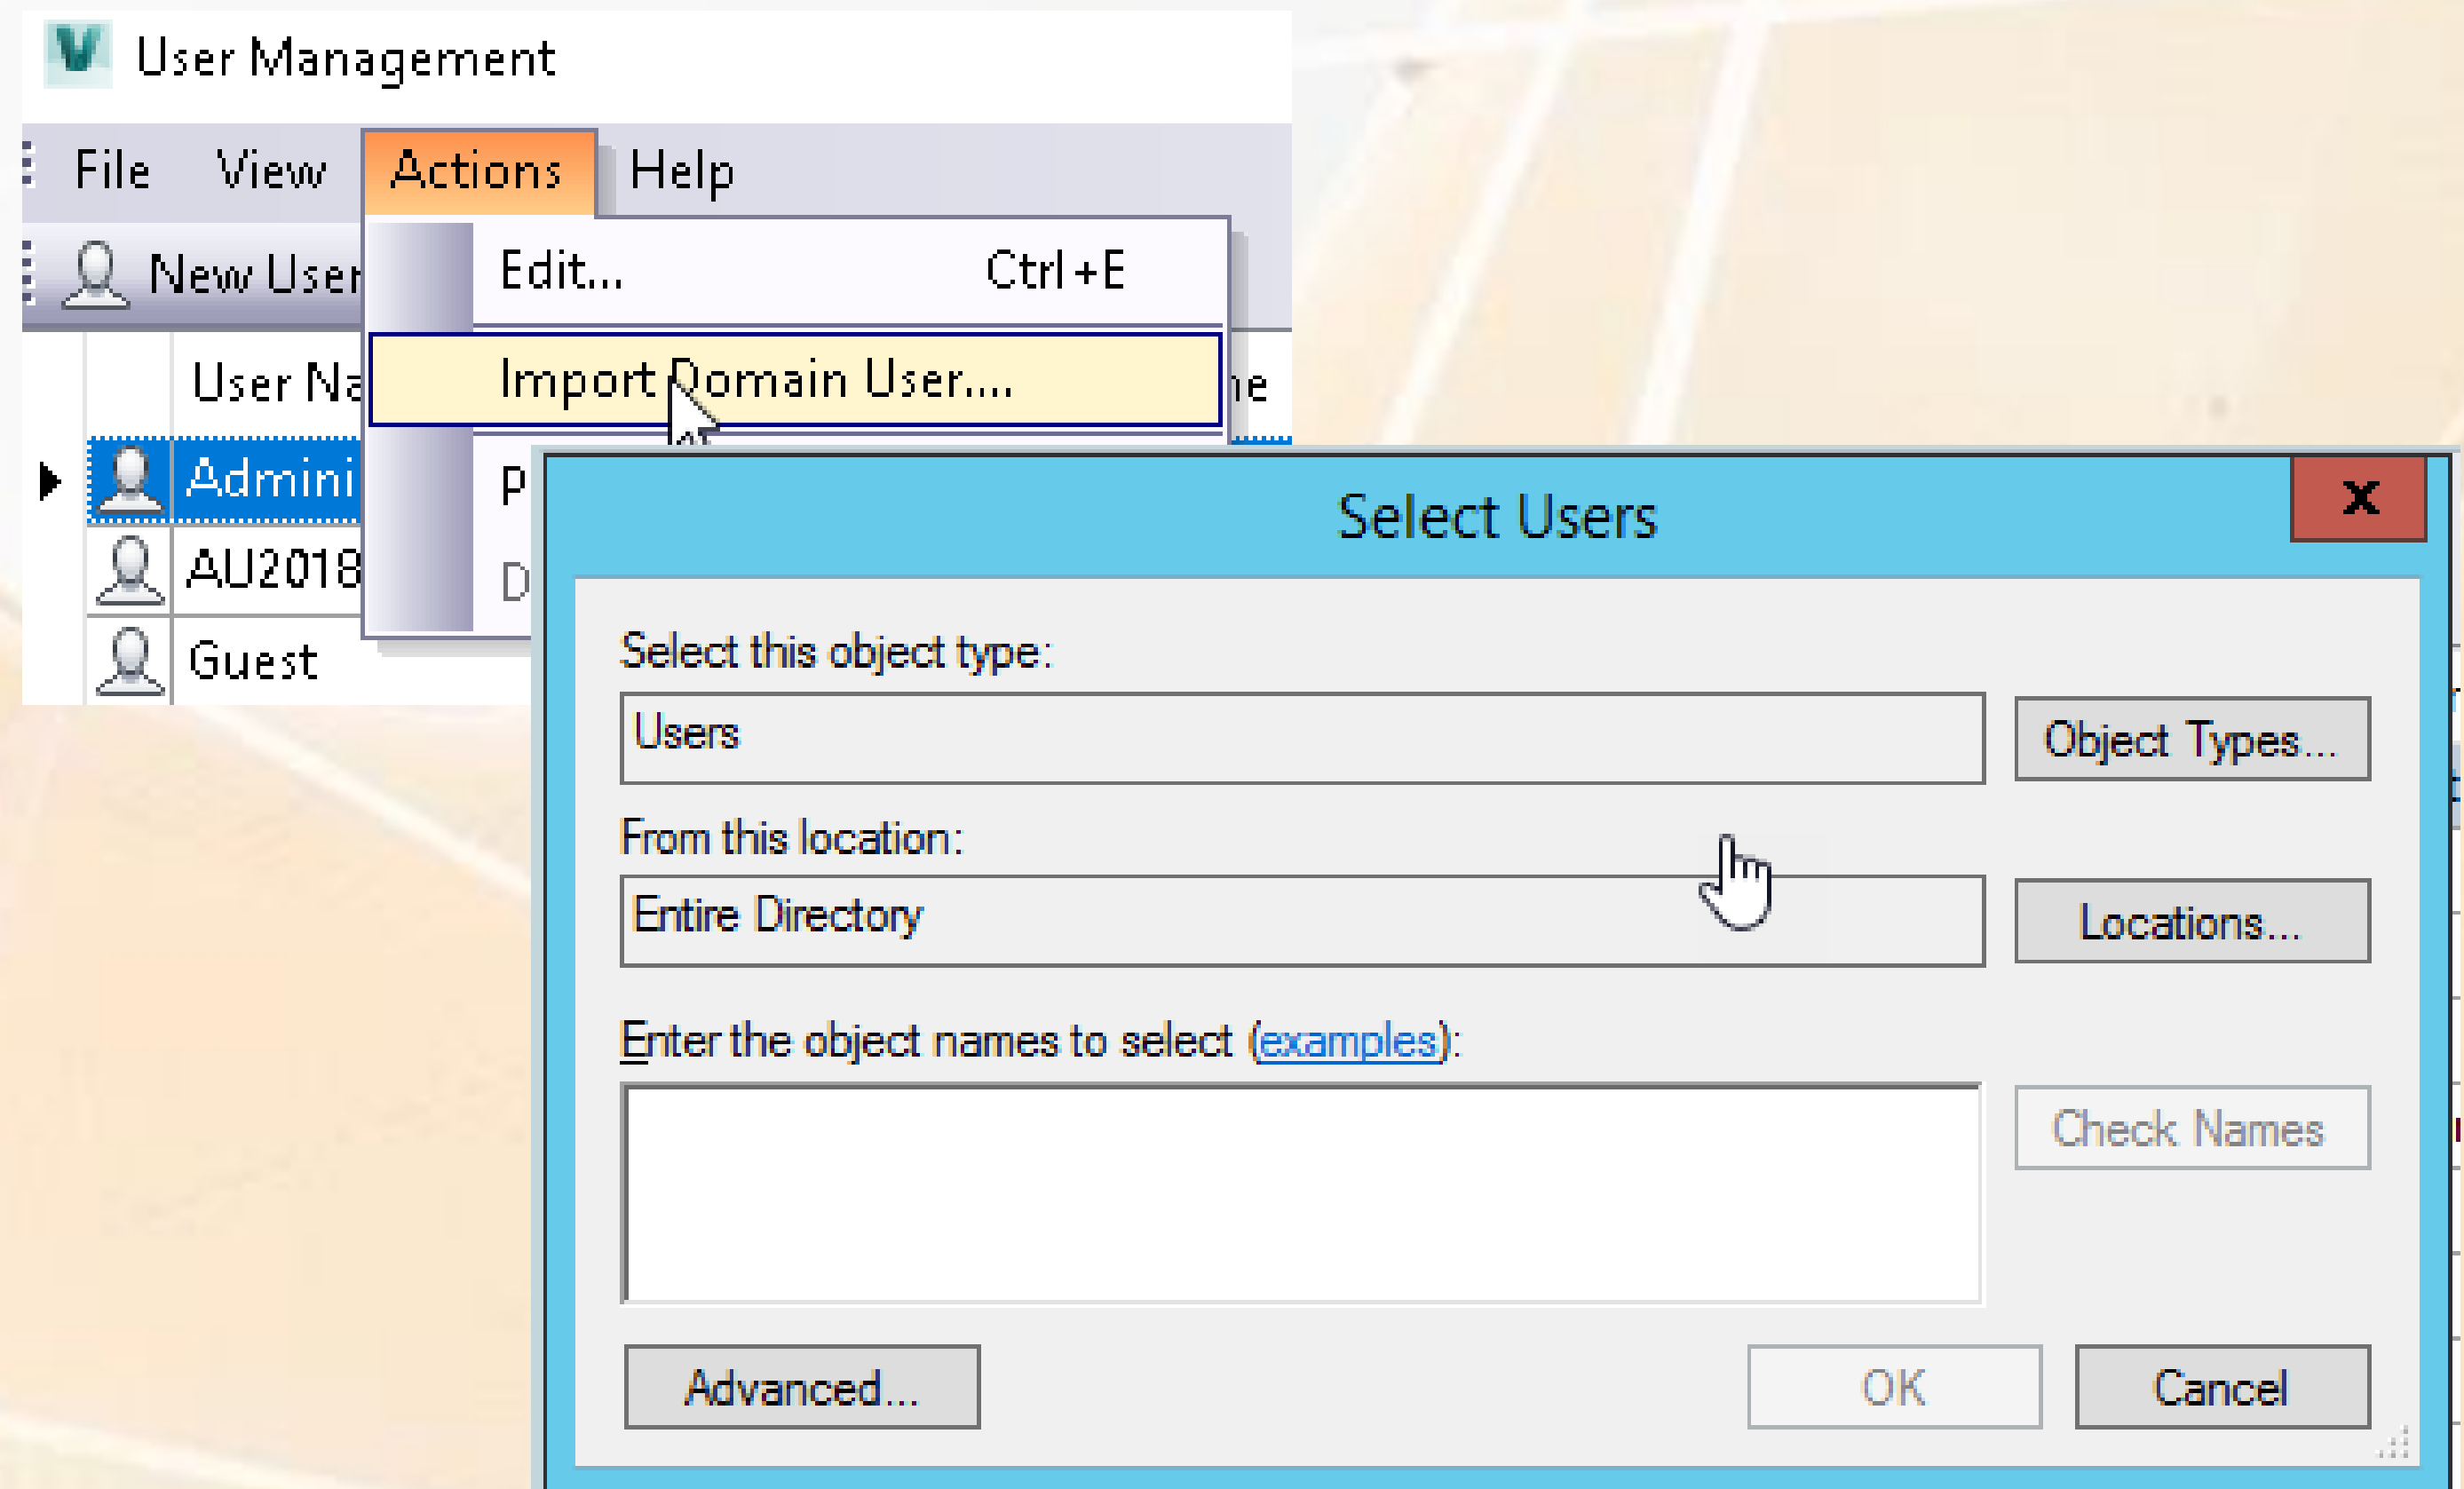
User Management

File View Actions Help

New User

Edit... Ctrl+E

Import Domain User....

P

D

User Na

ne

Admini

AU2018

Guest

Select Users

X

Select this object type:

Users

Object Types...

From this location:

Entire Directory

Locations...

Enter the object names to select (examples):

Check Names

Advanced...

OK

Cancel